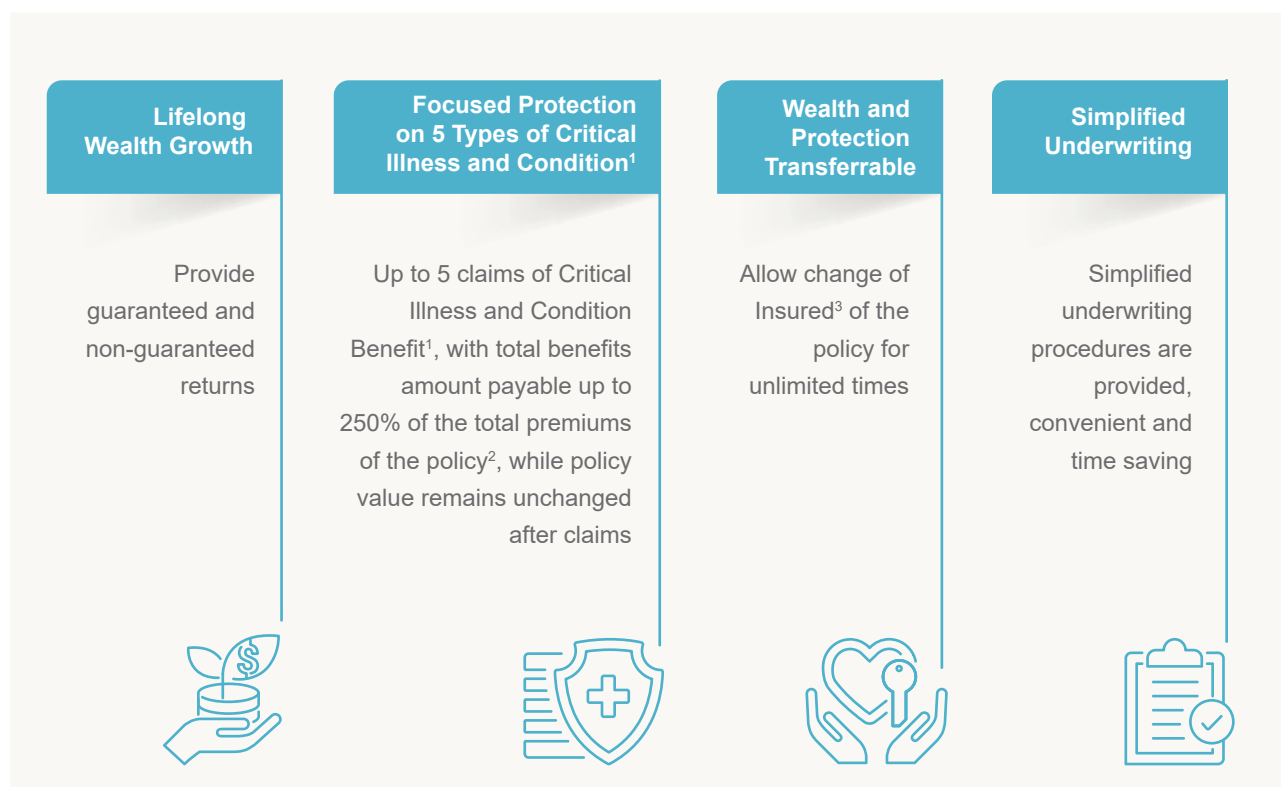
Lifelong Wealth Growth

Provide guaranteed and non-guaranteed returns

Focused Protection on 5 Types of Critical Illness and Condition$^1$

Up to 5 claims of Critical Illness and Condition Benefit$^1$, with total benefits amount payable up to 250% of the total premiums of the policy$^2$, while policy value remains unchanged after claims

Wealth and Protection Transferrable

Allow change of Insured$^3$ of the policy for unlimited times

Simplified Underwriting

Simplified underwriting procedures are provided, convenient and time saving